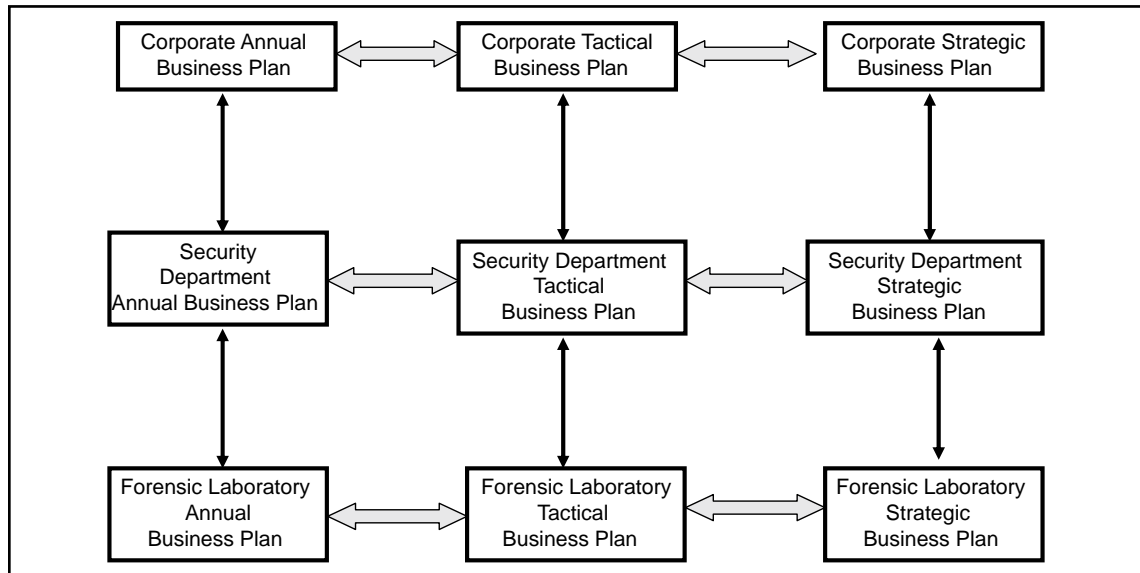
Corporate Annual Business Plan

Corporate Tactical Business Plan

Corporate Strategic Business Plan

Security Department Annual Business Plan

Security Department Tactical Business Plan

Security Department Strategic Business Plan

Forensic Laboratory Annual Business Plan

Forensic Laboratory Tactical Business Plan

Forensic Laboratory Strategic Business Plan